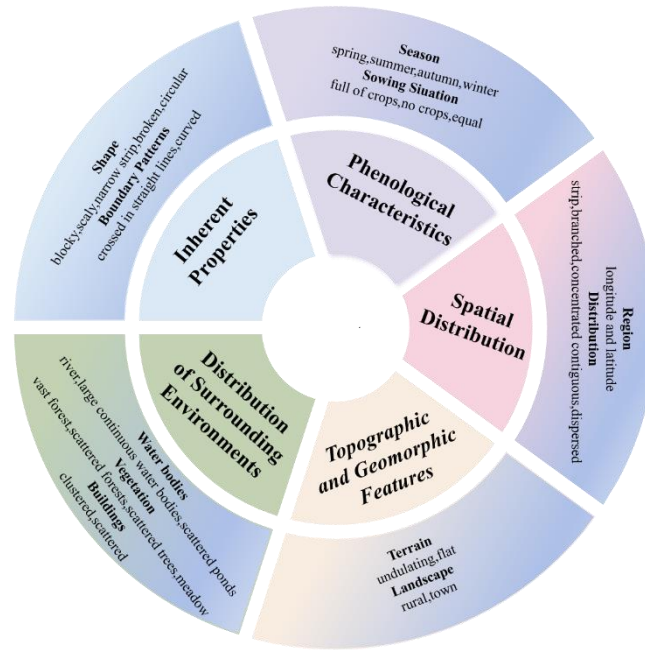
Inherent Properties

Shape
blocky,scaly,narrow strip,broken,circular
Boundary Patterns
crossed in straight lines,curved

Phenological Characteristics

Season
spring,summer,autumn,winter
Sowing Siuation
full of crops,no crops,equal

Spatial Distribution

Region
longitude and latitude
Distribution
strip,branched,concentrated contiguous,dispersed

Topographic and Geomorphic Features

Terrain
undulating,flat
Landscape
rural,town

Distribution of Surrounding Environments

Water bodies
river,large continuous water bodies,scattered ponds
Vegetation
vast forest,scattered forests,scattered trees,meadow
Buildings
clustered,scattered